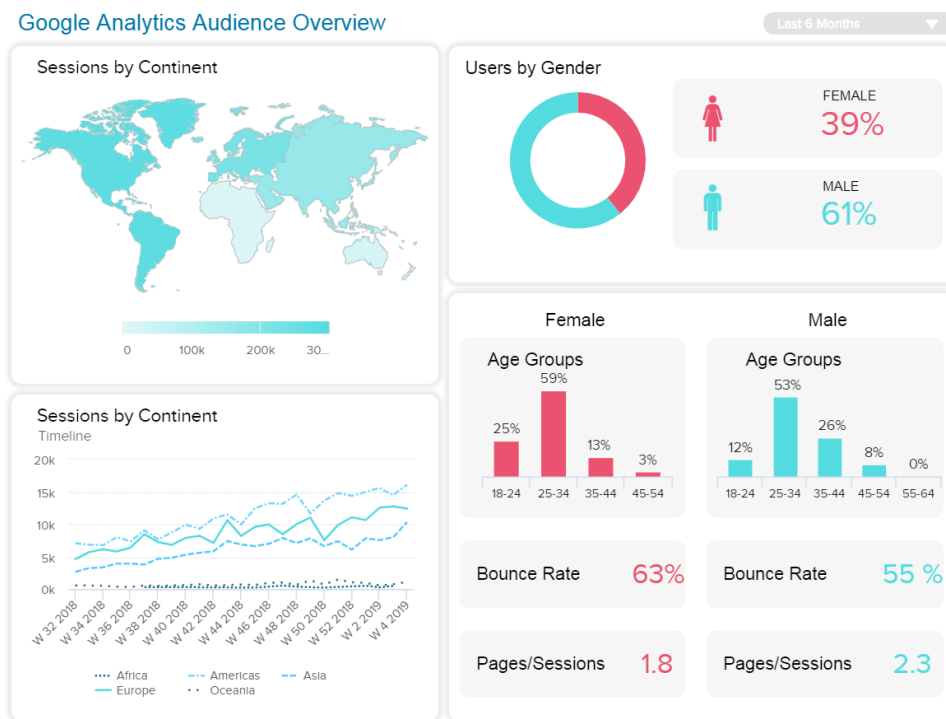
Google Analytics Audience Overview

Last 6 Months

Sessions by Continent

0 100k 200k 30...

Users by Gender

FEMALE
39%

MALE
61%

Sessions by Continent
Timeline

20k
15k
10k
5k
0k

W 32 2018
W 34 2018
W 36 2018
W 38 2018
W 40 2018
W 42 2018
W 44 2018
W 46 2018
W 48 2018
W 50 2018
W 52 2018
W 2 2019
W 4 2019

Africa
Americas
Asia
Europe
Oceania

Female

Age Groups

| 25% | 59% | 13% | 3% |
|---|---|---|---|
| 18-24 | 25-34 | 35-44 | 45-54 |

Male

Age Groups

| 12% | 53% | 26% | 8% | 0% |
|---|---|---|---|---|
| 18-24 | 25-34 | 35-44 | 45-54 | 55-64 |

Bounce Rate 63%

Bounce Rate 55 %

Pages/Sessions 1.8

Pages/Sessions 2.3